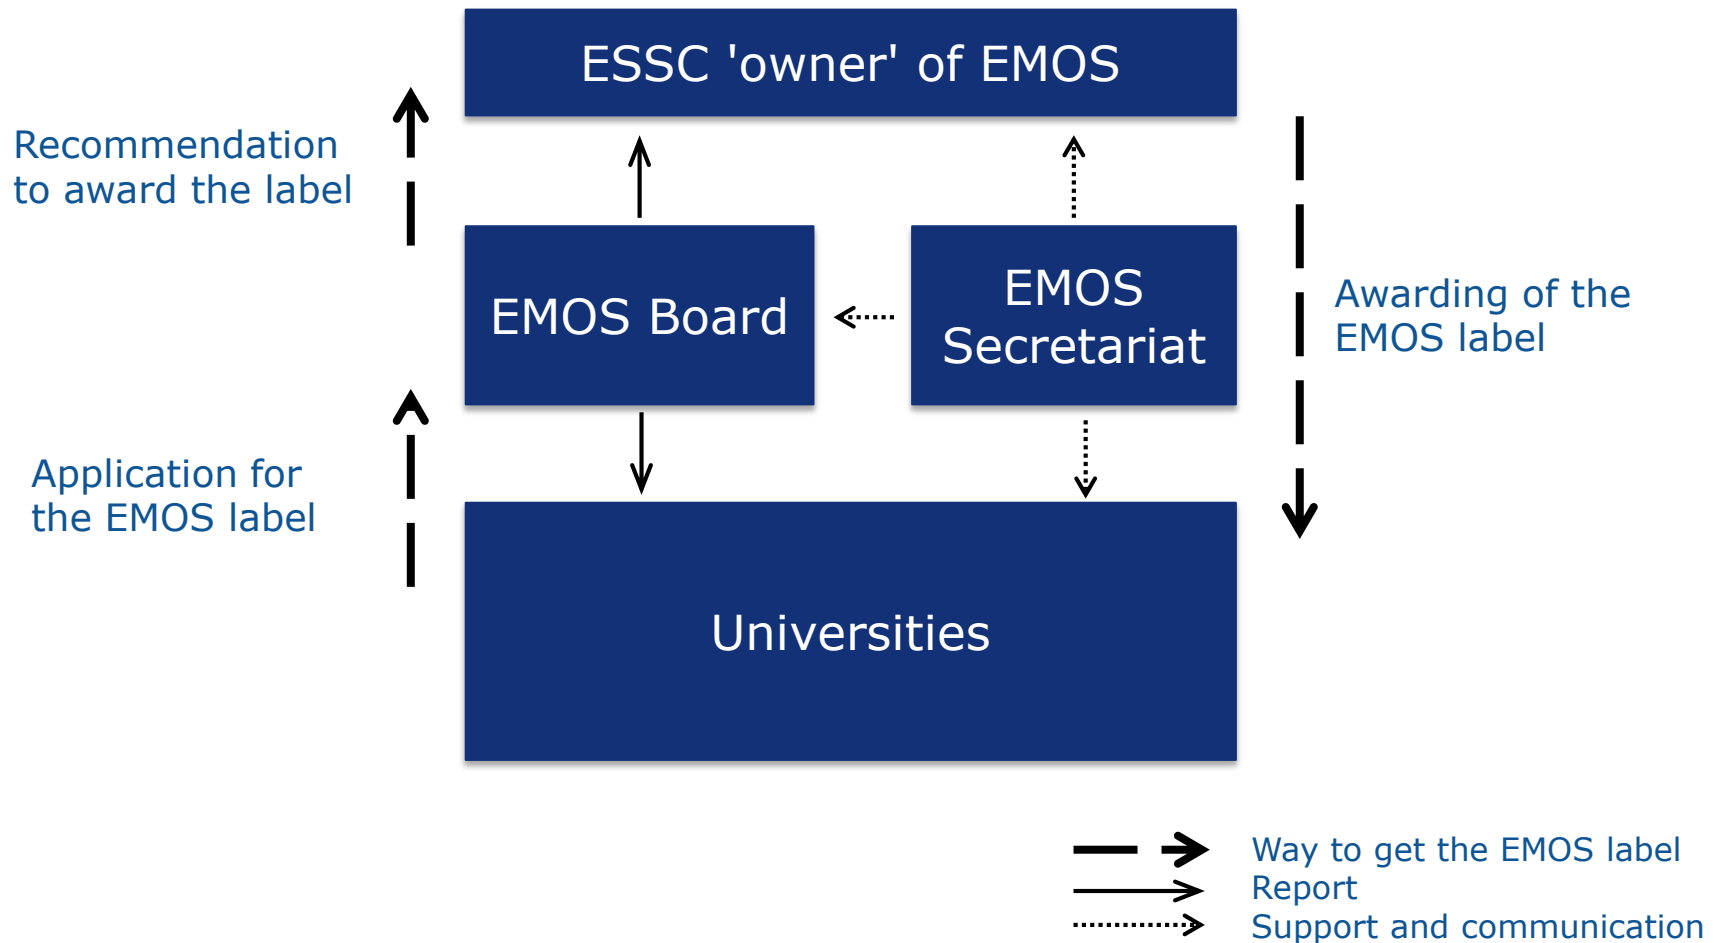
ESSC 'owner' of EMOS

Recommendation to award the label

EMOS Board

EMOS Secretariat

Awarding of the EMOS label

Application for the EMOS label

Universities

Way to get the EMOS label
Report
Support and communication